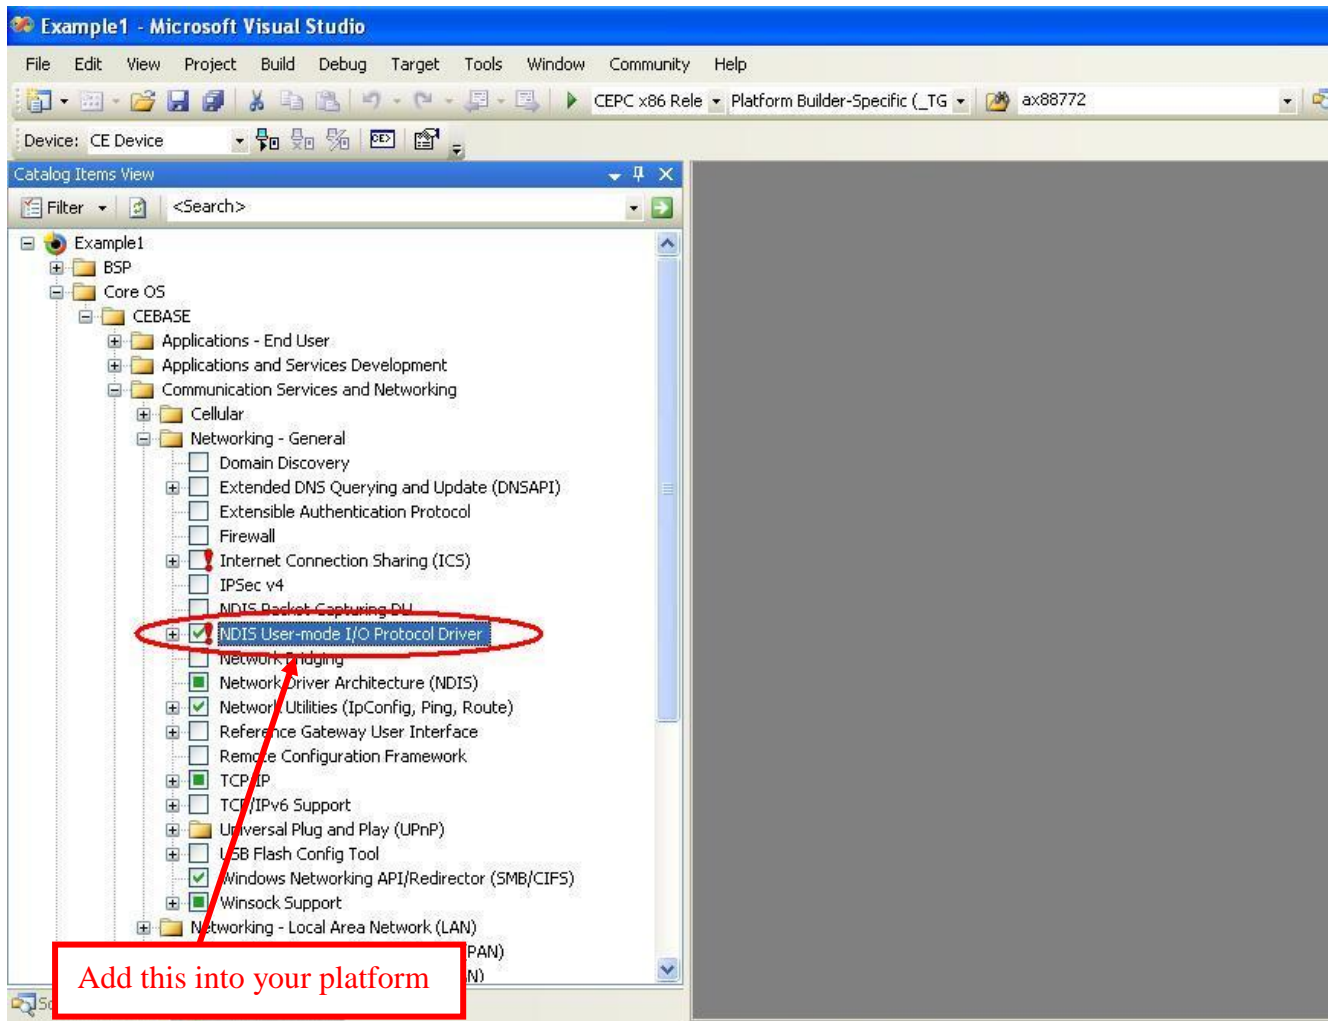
Example1 - Microsoft Visual Studio

File Edit View Project Build Debug Target Tools Window Community Help

CEPC x86 Rele Platform Builder-Specific (_TG ax88772

Device: CE Device

Catalog Items View

Filter <Search>

Example1
BSP
Core OS
CEBASE
Applications - End User
Applications and Services Development
Communication Services and Networking
Cellular
Networking - General
Domain Discovery
Extended DNS Querying and Update (DNSAPI)
Extensible Authentication Protocol
Firewall
Internet Connection Sharing (ICS)
IPSec v4
NDIS Packet Capturing DLL
NDIS User-mode I/O Protocol Driver
Network Bridging
Network Driver Architecture (NDIS)
Network Utilities (IpConfig, Ping, Route)
Reference Gateway User Interface
Remote Configuration Framework
TCP/IP
TCP/IPv6 Support
Universal Plug and Play (UPnP)
USB Flash Config Tool
Windows Networking API/Redirector (SMB/CIFS)
Winsock Support
Networking - Local Area Network (LAN)
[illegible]PAN)
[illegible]N)

Add this into your platform